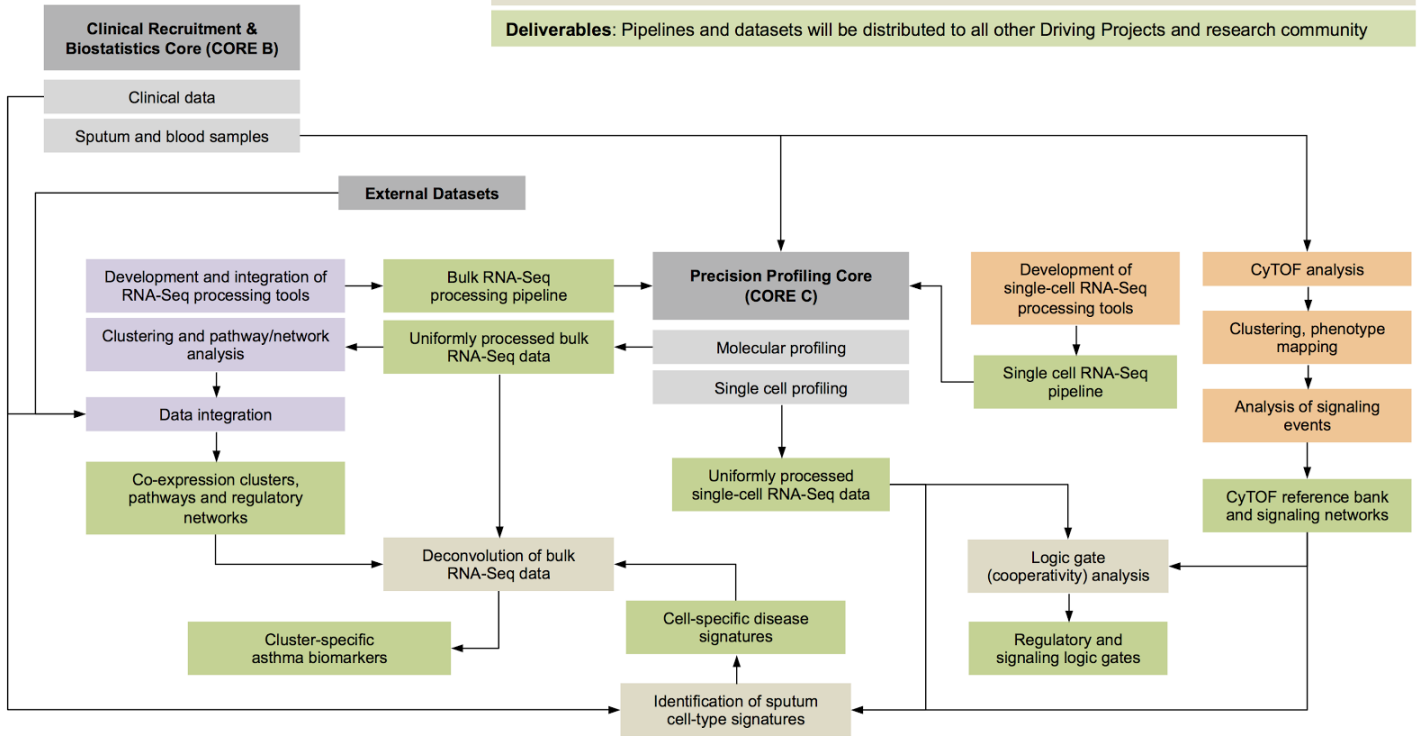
Clinical Recruitment & Biostatistics Core (CORE B)

Deliverables: Pipelines and datasets will be distributed to all other Driving Projects and research community

Clinical data

Sputum and blood samples

External Datasets

Development and integration of RNA-Seq processing tools

Bulk RNA-Seq processing pipeline

Precision Profiling Core (CORE C)

Development of single-cell RNA-Seq processing tools

CyTOF analysis

Clustering and pathway/network analysis

Uniformly processed bulk RNA-Seq data

Molecular profiling

Clustering, phenotype mapping

Single cell profiling

Single cell RNA-Seq pipeline

Data integration

Analysis of signaling events

Co-expression clusters, pathways and regulatory networks

Uniformly processed single-cell RNA-Seq data

CyTOF reference bank and signaling networks

Deconvolution of bulk RNA-Seq data

Logic gate (cooperativity) analysis

Cell-specific disease signatures

Cluster-specific asthma biomarkers

Regulatory and signaling logic gates

Identification of sputum cell-type signatures